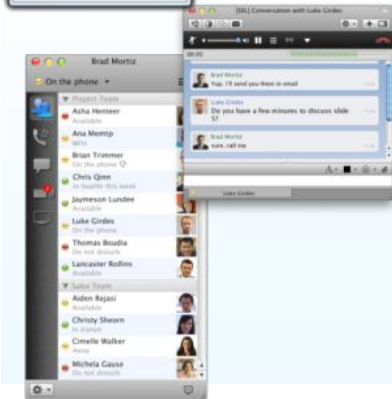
Brad Mortiz
On the phone
Project Team
Asha Henteer
Available
Ana Memtp
Brian Trimmer
On the phone
Chris Qinn
In Seattle this week
Jaymeson Lundee
Available
Luke Girdes
On the phone
Thomas Boudia
Do not disturb
Lancaster Rollins
Available
Sales Team
Aiden Rejasi
Available
Christy Sheorn
In transit
Cimelle Walker
Away
Michela Gause
Do not disturb

[SIL] Conversation with Luke Girdes
Brad Mortiz
Yup, I'll send you them in email
Luke Girdes
Do you have a few minutes to discuss slide 5?
Brad Mortiz
sure, call me
Luke Girdes